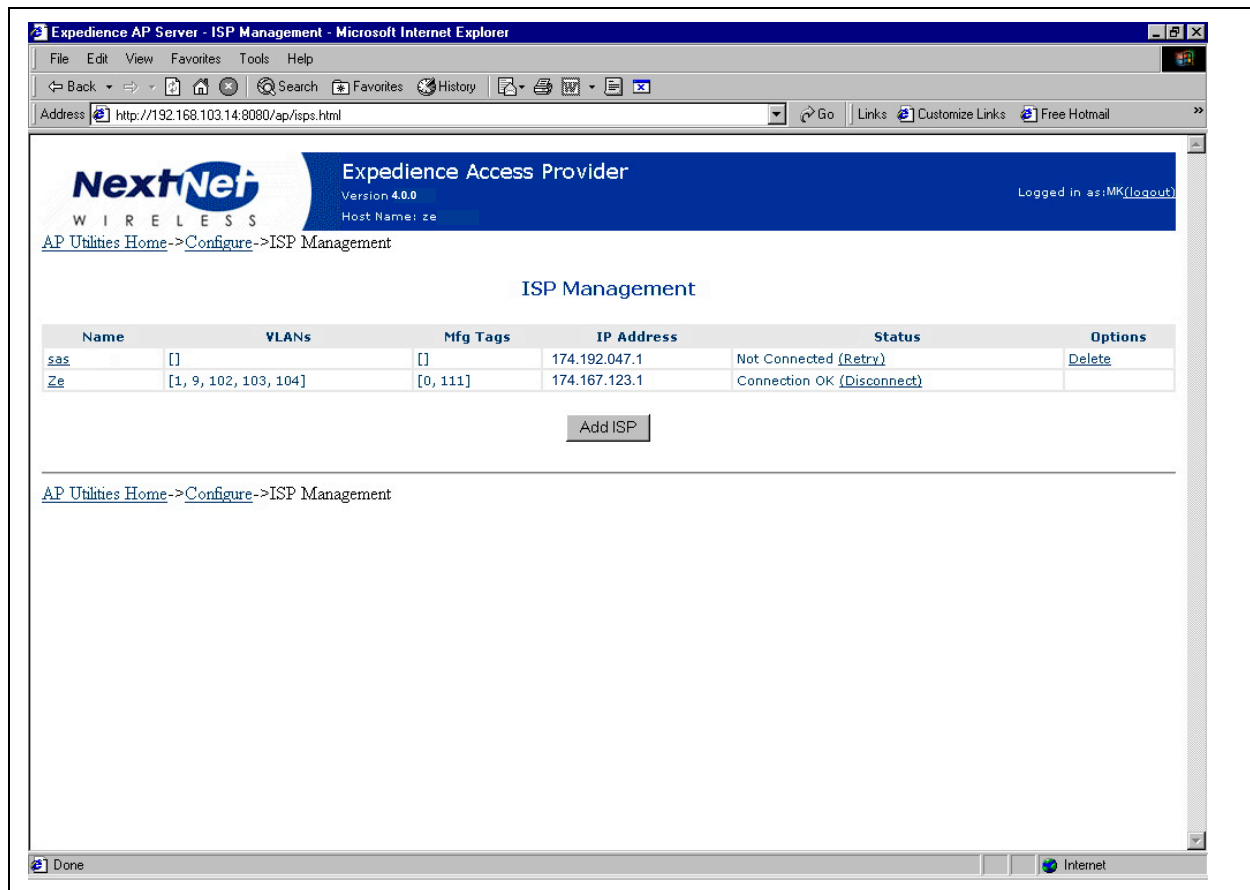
Expedience AP Server - ISP Management - Microsoft Internet Explorer

File Edit View Favorites Tools Help

Back Search Favorites History

Address http://192.168.103.14:8080/ap/isps.html Go Links Customize Links Free Hotmail

NextNet WIRELESS

Expedience Access Provider
Version 4.0.0
Host Name: ze

Logged in as:MK(logout)

AP Utilities Home->Configure->ISP Management

ISP Management

| Name | VLANs | Mfg Tags | IP Address | Status | Options |
|---|---|---|---|---|---|
| sas | [] | [] | 174.192.047.1 | Not Connected (Retry) | Delete |
| Ze | [1, 9, 102, 103, 104] | [0, 111] | 174.167.123.1 | Connection OK (Disconnect) | |

Add ISP

AP Utilities Home->Configure->ISP Management

Done Internet